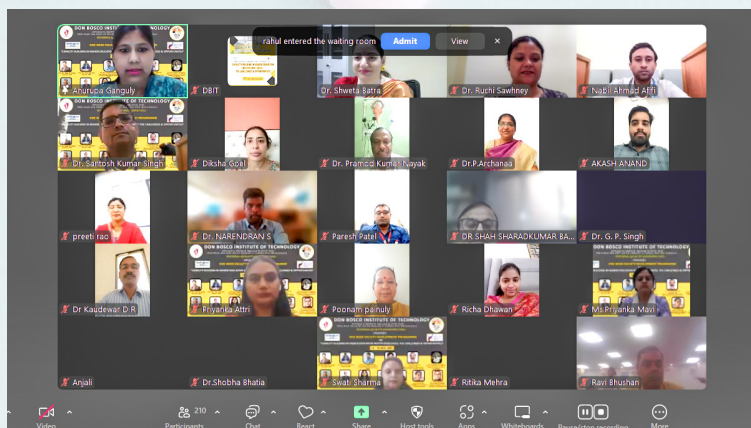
rahul entered the waiting room Admit View ×

DON BOSCO INSTITUTE OF TECHNOLOGY

Anurupa Ganguly

DBIT

Dr. Shweta Batra

Dr. Ruchi Sawhney

Nabil Ahmad Afri

DON BOSCO INSTITUTE OF TECHNOLOGY

Dr. Santosh Kumar Singh

Diksha Goel

Dr. Pramod Kumar Nayak

Dr.P.Archanaa

AKASH ANAND

preeti rao

Dr. NARENDRAN S

Paresh Patel

DR SHAH SHARADKUMAR BA...

Dr. G. P. Singh

DON BOSCO INSTITUTE OF TECHNOLOGY

DON BOSCO INSTITUTE OF TECHNOLOGY

Dr Kaudewar D R

Priyanka Attri

Poonam painuly

Richa Dhawan

Ms Priyanka Mavi

DON BOSCO INSTITUTE OF TECHNOLOGY

Anjali

Dr.Shobha Bhatia

Swati Sharma

Ritika Mehra

Ravi Bhushan

Video

210 Participants

Chat

React

Share

Host tools

Apps

Whiteboards

Pause/stop recording

More